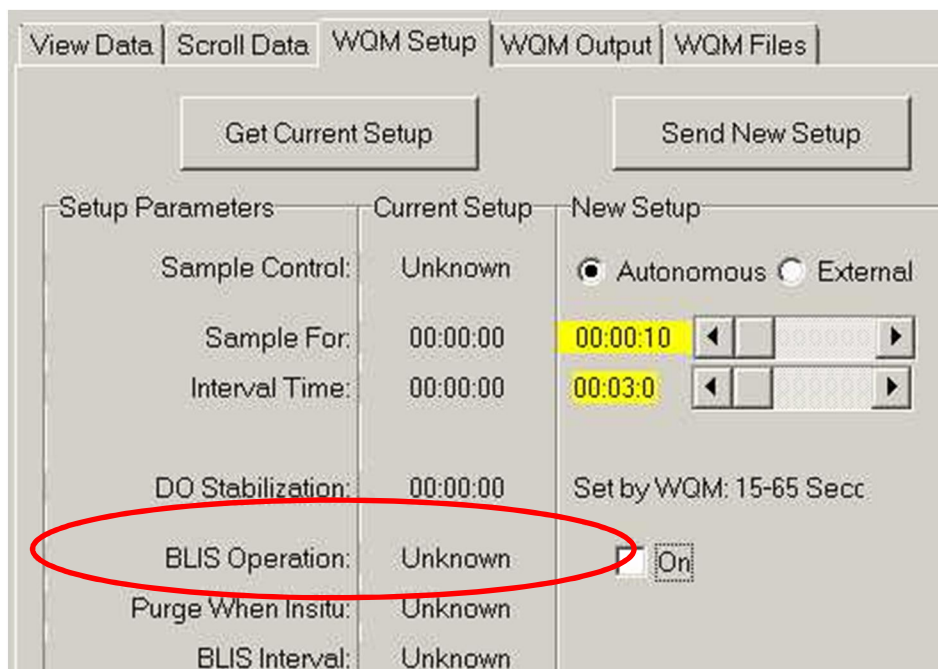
View Data | Scroll Data | WQM Setup | WQM Output | WQM Files

Get Current Setup

Send New Setup

Setup Parameters

Current Setup

New Setup

Sample Control: Unknown

Autonomous External

Sample For: 00:00:00 00:00:10

Interval Time: 00:00:00 00:03:0

DO Stabilization: 00:00:00 Set by WQM: 15-65 Secc

BLIS Operation: Unknown On

Purge When Insitu: Unknown

BLIS Interval: Unknown